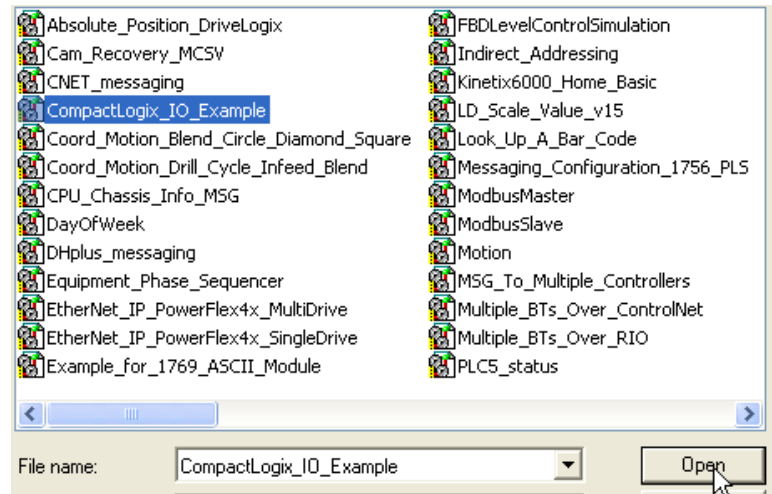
Absolute_Position_DriveLogix
Cam_Recovery_MCSV
CNET_messaging
CompactLogix_IO_Example
Coord_Motion_Blend_Circle_Diamond_Square
Coord_Motion_Drill_Cycle_Infeed_Blend
CPU_Chassis_Info_MSG
DayOfWeek
DHplus_messaging
Equipment_Phase_Sequencer
EtherNet_IP_PowerFlex4x_MultiDrive
EtherNet_IP_PowerFlex4x_SingleDrive
Example_for_1769_ASCII_Module

FBDLevelControlSimulation
Indirect_Addressing
Kinetix6000_Home_Basic
LD_Scale_Value_v15
Look_Up_A_Bar_Code
Messaging_Configuration_1756_PLS
ModbusMaster
ModbusSlave
Motion
MSG_To_Multiple_Controllers
Multiple_BTs_Over_ControlNet
Multiple_BTs_Over_RIO
PLC5_status

File name: CompactLogix_IO_Example
Open